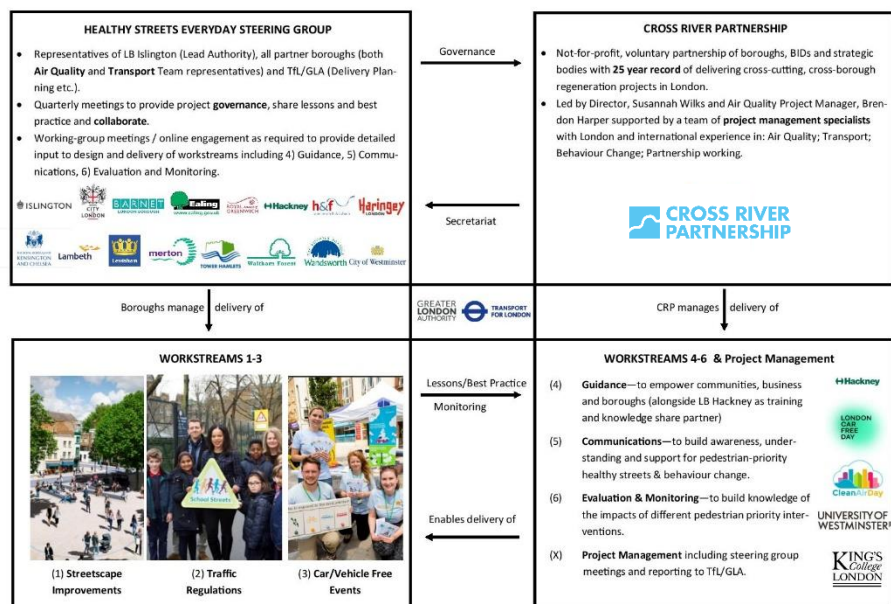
HEALTHY STREETS EVERYDAY STEERING GROUP

- Representatives of LB Islington (Lead Authority), all partner boroughs (both **Air Quality** and **Transport** Team representatives) and TfL/GLA (Delivery Planning etc.).
- Quarterly meetings to provide project **governance**, share lessons and best practice and **collaborate**.
- Working-group meetings / online engagement as required to provide detailed input to design and delivery of workstreams including 4) Guidance, 5) Communications, 6) Evaluation and Monitoring.

ISLINGTON CITY LONDON BARNET Ealing ROYAL GREENWICH Hackney h&f Haringey KENSINGTON AND CHELSEA Lambeth Lewisham merton TOWER HAMLETS Waltham Forest Wandsworth City of Westminster

Governance

Secretariat

CROSS RIVER PARTNERSHIP

- Not-for-profit, voluntary partnership of boroughs, BIDs and strategic bodies with **25 year record** of delivering cross-cutting, cross-borough regeneration projects in London.
- Led by Director, Susannah Wilks and Air Quality Project Manager, Brendon Harper supported by a team of **project management specialists** with London and international experience in: Air Quality; Transport; Behaviour Change; Partnership working.

CROSS RIVER PARTNERSHIP

Boroughs manage delivery of

GREATER LONDON AUTHORITY TRANSPORT FOR LONDON

CRP manages delivery of

WORKSTREAMS 1-3

School Streets

(1) Streetscape Improvements

(2) Traffic Regulations

(3) Car/Vehicle Free Events

Lessons/Best Practice

Monitoring

Enables delivery of

WORKSTREAMS 4-6 & Project Management

(4) **Guidance**—to empower communities, business and boroughs (alongside LB Hackney as training and knowledge share partner)

(5) **Communications**—to build awareness, understanding and support for pedestrian-priority healthy streets & behaviour change.

(6) **Evaluation & Monitoring**—to build knowledge of the impacts of different pedestrian priority interventions.

(X) **Project Management** including steering group meetings and reporting to TfL/GLA.

Hackney

LONDON CAR FREE DAY

CleanAirDay

UNIVERSITY OF WESTMINSTER

KING'S College LONDON